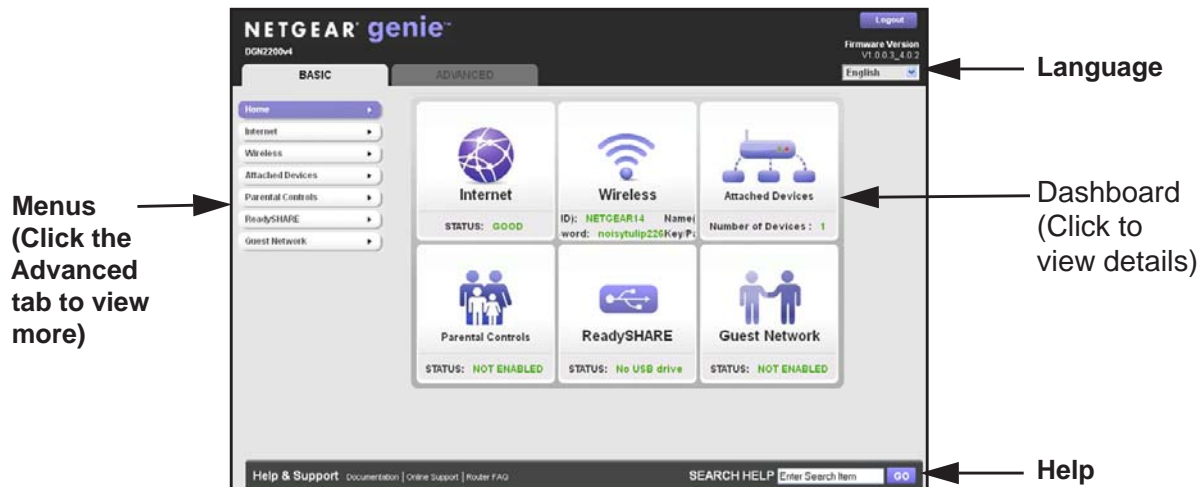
NETGEAR genie
DGN2200v4

Logout

Firmware Version
V1.0.0.3_4.0.2

English

Language

BASIC

ADVANCED

Home
Internet
Wireless
Attached Devices
Parental Controls
ReadySHARE
Guest Network

Menus (Click the Advanced tab to view more)

Internet
STATUS: GOOD

Wireless
ID): NETGEAR14 Name
word: noisytulip226Key/P

Attached Devices
Number of Devices : 1

Dashboard (Click to view details)

Parental Controls
STATUS: NOT ENABLED

ReadySHARE
STATUS: No USB drive

Guest Network
STATUS: NOT ENABLED

Help & Support Documentation | Online Support | Router FAQ

SEARCH HELP Enter Search Item GO

Help